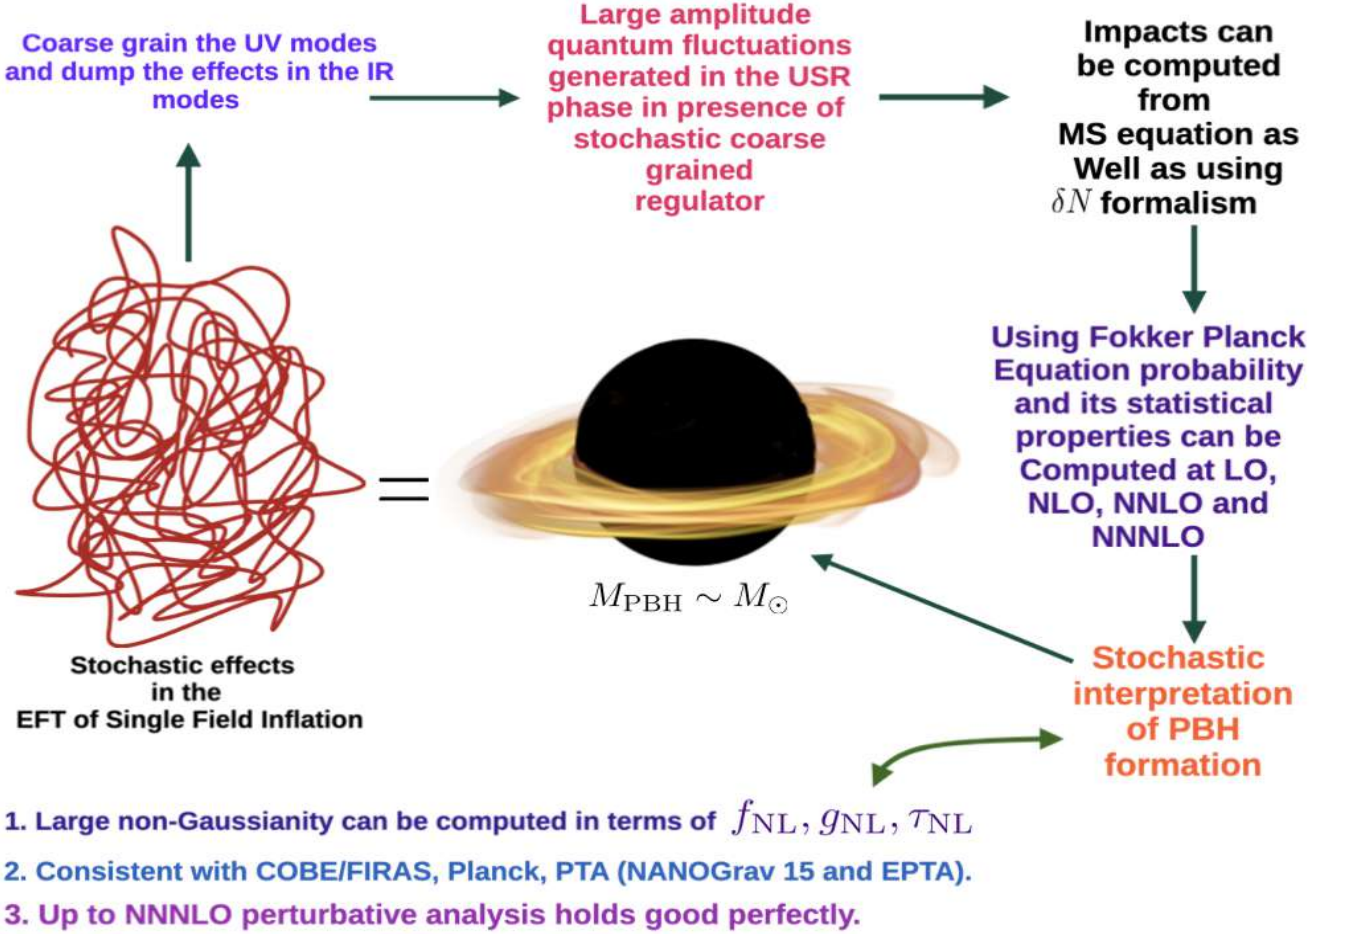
Coarse grain the UV modes and dump the effects in the IR modes

Large amplitude quantum fluctuations generated in the USR phase in presence of stochastic coarse grained regulator

Impacts can be computed from MS equation as Well as using $\delta N$ formalism

Using Fokker Planck Equation probability and its statistical properties can be Computed at LO, NLO, NNLO and NNNLO

$=$

$M_{\rm PBH} \sim M_{\odot}$

Stochastic effects in the EFT of Single Field Inflation

Stochastic interpretation of PBH formation

1. Large non-Gaussianity can be computed in terms of $f_{\rm NL}, g_{\rm NL}, \tau_{\rm NL}$

2. Consistent with COBE/FIRAS, Planck, PTA (NANOGrav 15 and EPTA).

3. Up to NNNLO perturbative analysis holds good perfectly.